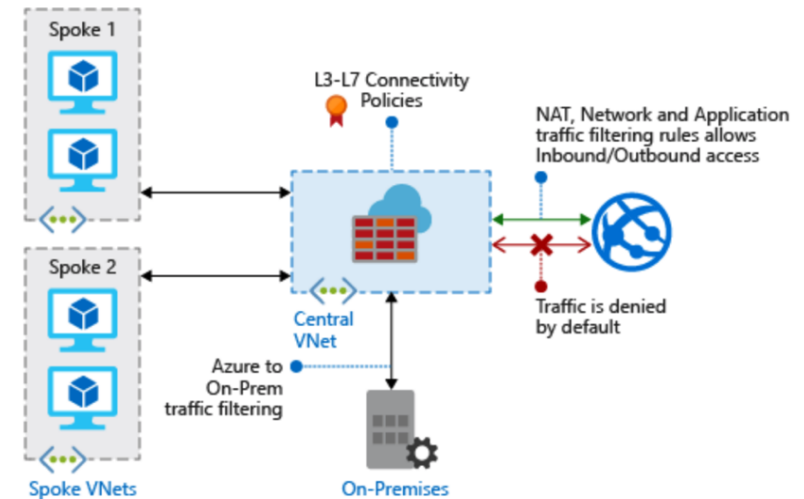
Spoke 1

L3-L7 Connectivity Policies

NAT, Network and Application traffic filtering rules allows Inbound/Outbound access

Spoke 2

Traffic is denied by default

Central VNet

Azure to On-Prem traffic filtering

Spoke VNets

On-Premises